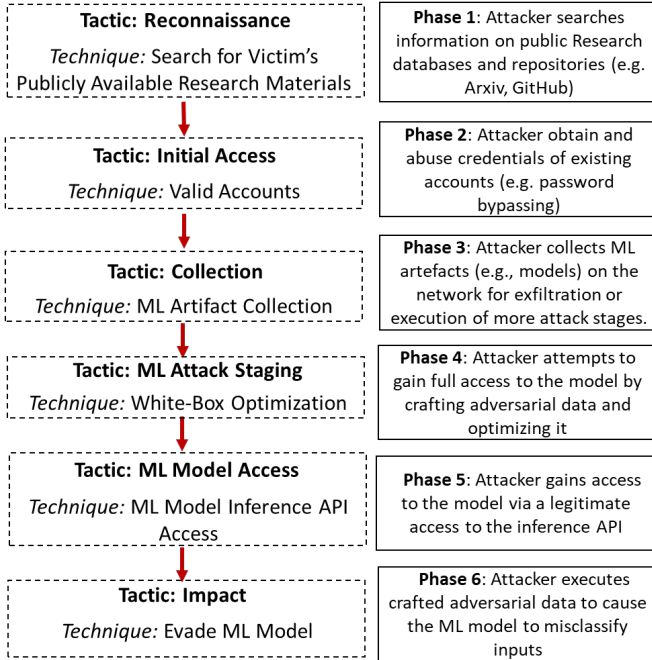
Tactic: Reconnaissance

Technique: Search for Victim's Publicly Available Research Materials

Phase 1: Attacker searches information on public Research databases and repositories (e.g. Arxiv, GitHub)

Tactic: Initial Access

Technique: Valid Accounts

Phase 2: Attacker obtain and abuse credentials of existing accounts (e.g. password bypassing)

Tactic: Collection

Technique: ML Artifact Collection

Phase 3: Attacker collects ML artefacts (e.g., models) on the network for exfiltration or execution of more attack stages.

Tactic: ML Attack Staging

Technique: White-Box Optimization

Phase 4: Attacker attempts to gain full access to the model by crafting adversarial data and optimizing it

Tactic: ML Model Access

Technique: ML Model Inference API Access

Phase 5: Attacker gains access to the model via a legitimate access to the inference API

Tactic: Impact

Technique: Evade ML Model

Phase 6: Attacker executes crafted adversarial data to cause the ML model to misclassify inputs